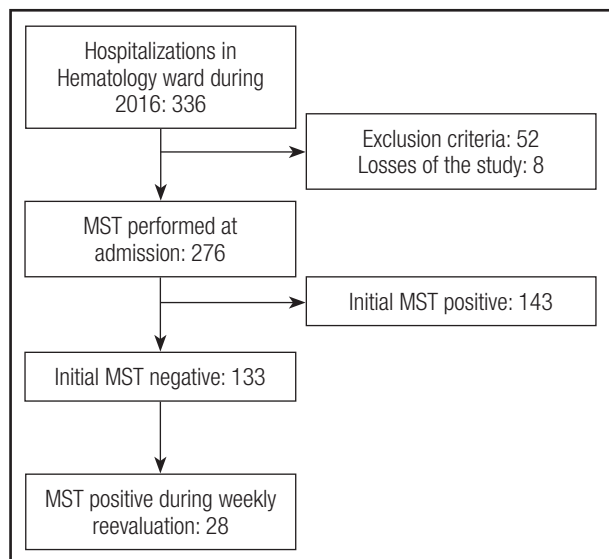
Hospitalizations in Hematology ward during 2016: 336

Exclusion criteria: 52
Losses of the study: 8

MST performed at admission: 276

Initial MST positive: 143

Initial MST negative: 133

MST positive during weekly reevaluation: 28